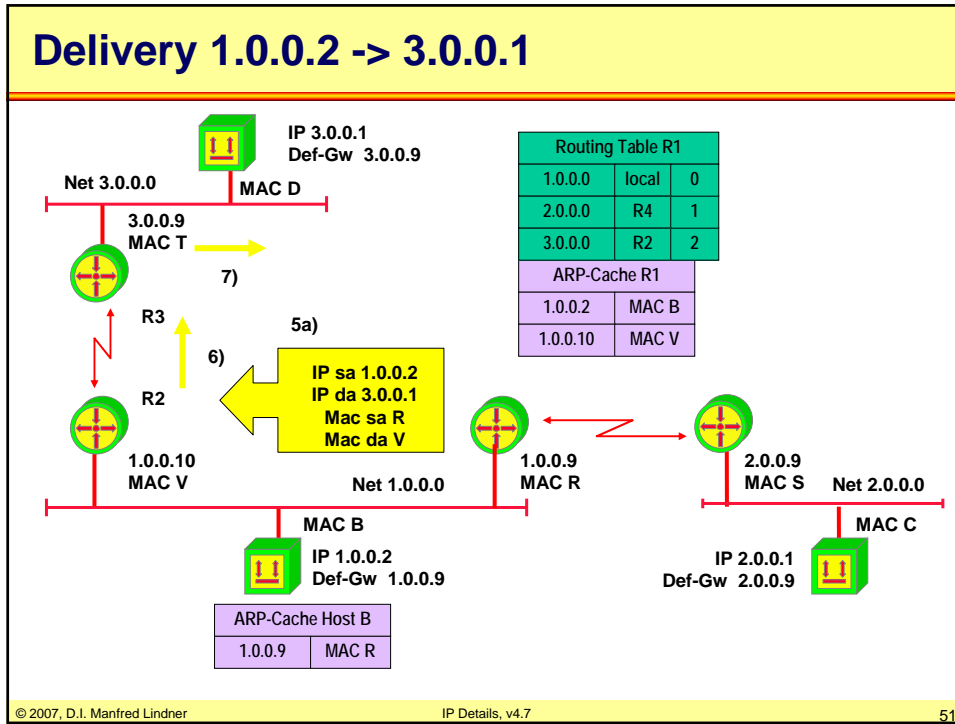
Delivery 1.0.0.2 -> 3.0.0.1

IP 3.0.0.1
Def-Gw 3.0.0.9

Net 3.0.0.0

MAC D

3.0.9
MAC T

7)

R3

5a)

6)

R2

IP sa 1.0.0.2
IP da 3.0.0.1
Mac sa R
Mac da V

1.0.0.10
MAC V

Net 1.0.0.0

1.0.0.9
MAC R

2.0.0.9
MAC S

Net 2.0.0.0

MAC B

MAC C

IP 1.0.0.2
Def-Gw 1.0.0.9

IP 2.0.0.1
Def-Gw 2.0.0.9

| Routing Table R1 | | |
|---|---|---|
| 1.0.0.0 | local | 0 |
| 2.0.0.0 | R4 | 1 |
| 3.0.0.0 | R2 | 2 |

| ARP-Cache R1 | |
|---|---|
| 1.0.0.2 | MAC B |
| 1.0.0.10 | MAC V |

| ARP-Cache Host B | |
|---|---|
| 1.0.0.9 | MAC R |

© 2007, D.I. Manfred Lindner

IP Details, v4.7

51